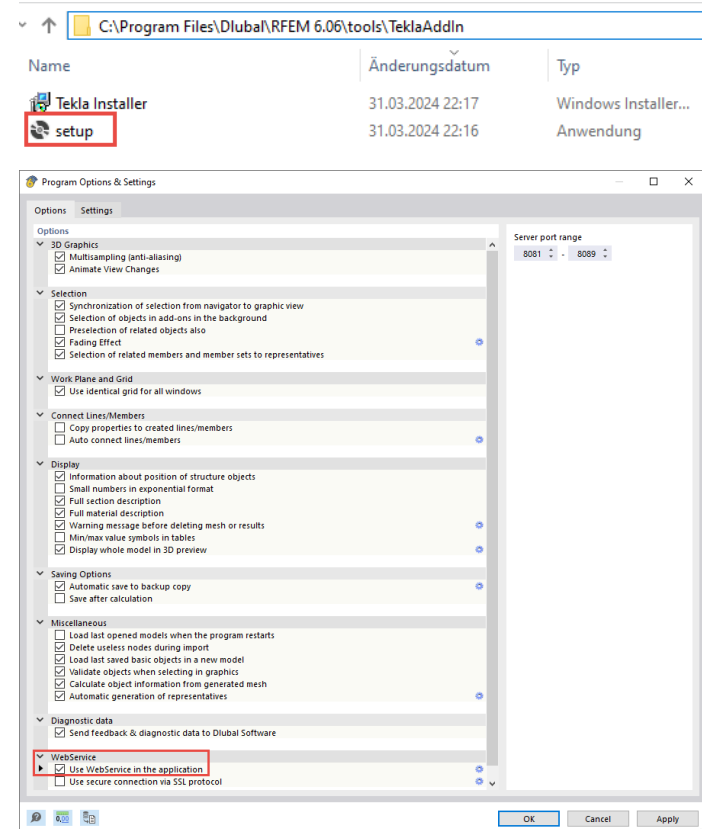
C:\Program Files\Dlubal\RFEM 6.06\tools\TeklaAddIn

| Name | Änderungsdatum | Typ |
|---|---|---|
| Tekla Installer | 31.03.2024 22:17 | Windows Installer... |
| setup | 31.03.2024 22:16 | Anwendung |

Program Options & Settings

Options Settings

Options

3D Graphics
Multisampling (anti-aliasing)
Animate View Changes

Selection
Synchronization of selection from navigator to graphic view
Selection of objects in add-ons in the background
Preselection of related objects also
Fading Effect
Selection of related members and member sets to representatives

Work Plane and Grid
Use identical grid for all windows

Connect Lines/Members
Copy properties to created lines/members
Auto connect lines/members

Display
Information about position of structure objects
Small numbers in exponential format
Full section description
Full material description
Warning message before deleting mesh or results
Min/max value symbols in tables
Display whole model in 3D preview

Saving Options
Automatic save to backup copy
Save after calculation

Miscellaneous
Load last opened models when the program restarts
Delete useless nodes during import
Load last saved basic objects in a new model
Validate objects when selecting in graphics
Calculate object information from generated mesh
Automatic generation of representatives

Diagnostic data
Send feedback & diagnostic data to Dlubal Software

WebService
Use WebService in the application
Use secure connection via SSL protocol

Server port range
8081 - 8089

OK Cancel Apply